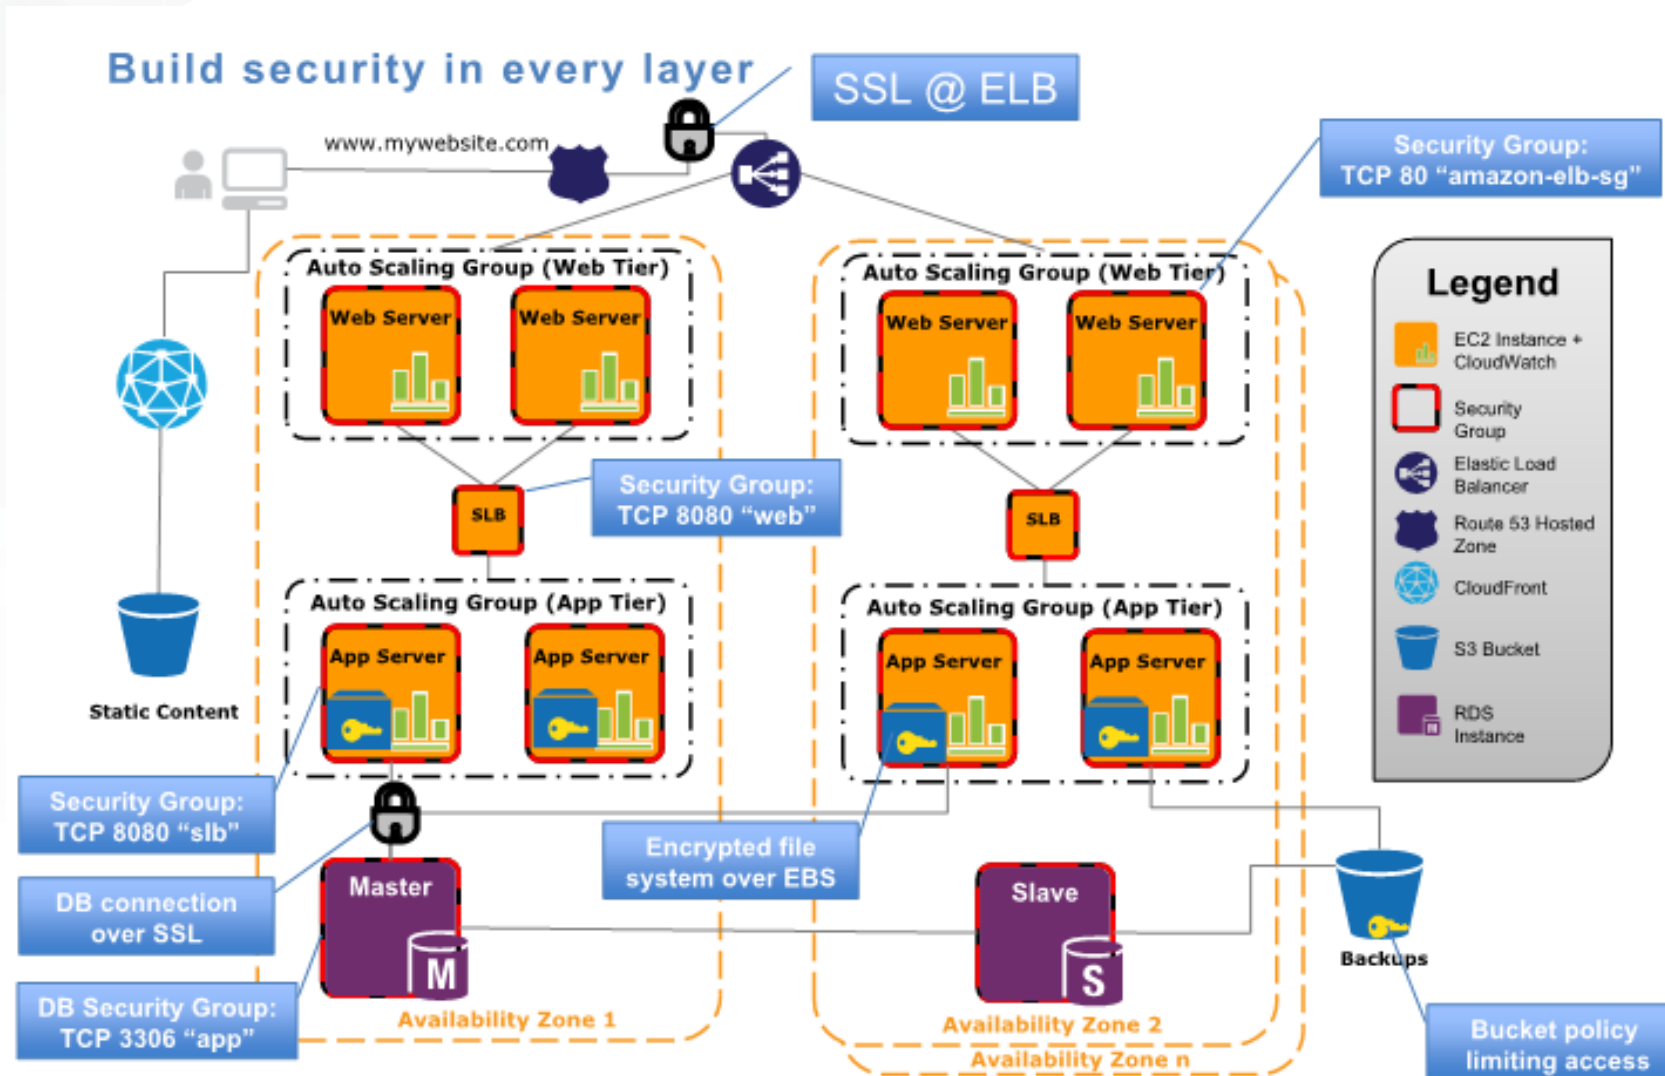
Build security in every layer

SSL @ ELB

www.mywebsite.com

Security Group: TCP 80 “amazon-elb-sg”

Auto Scaling Group (Web Tier)

Web Server

Web Server

Auto Scaling Group (Web Tier)

Web Server

Web Server

Legend

EC2 Instance + CloudWatch

Security Group

Elastic Load Balancer

Route 53 Hosted Zone

CloudFront

S3 Bucket

RDS Instance

SLB

Security Group: TCP 8080 “web”

SLB

Auto Scaling Group (App Tier)

App Server

App Server

Auto Scaling Group (App Tier)

App Server

App Server

Static Content

Security Group: TCP 8080 “slb”

Encrypted file system over EBS

DB connection over SSL

Master

M

Slave

S

Backups

DB Security Group: TCP 3306 “app”

Availability Zone 1

Availability Zone 2

Availability Zone n

Bucket policy limiting access